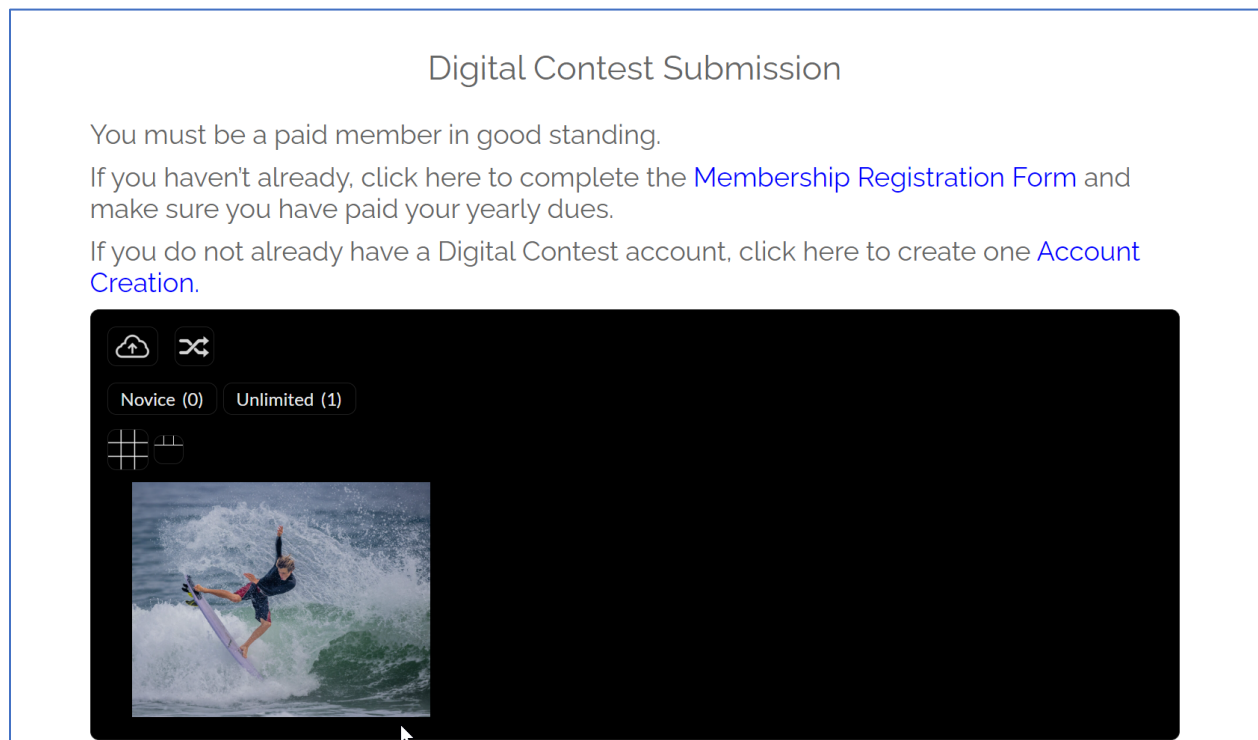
Digital Contest Submission

You must be a paid member in good standing.

If you haven't already, click here to complete the Membership Registration Form and make sure you have paid your yearly dues.

If you do not already have a Digital Contest account, click here to create one Account Creation.

Novice (0)
Unlimited (1)